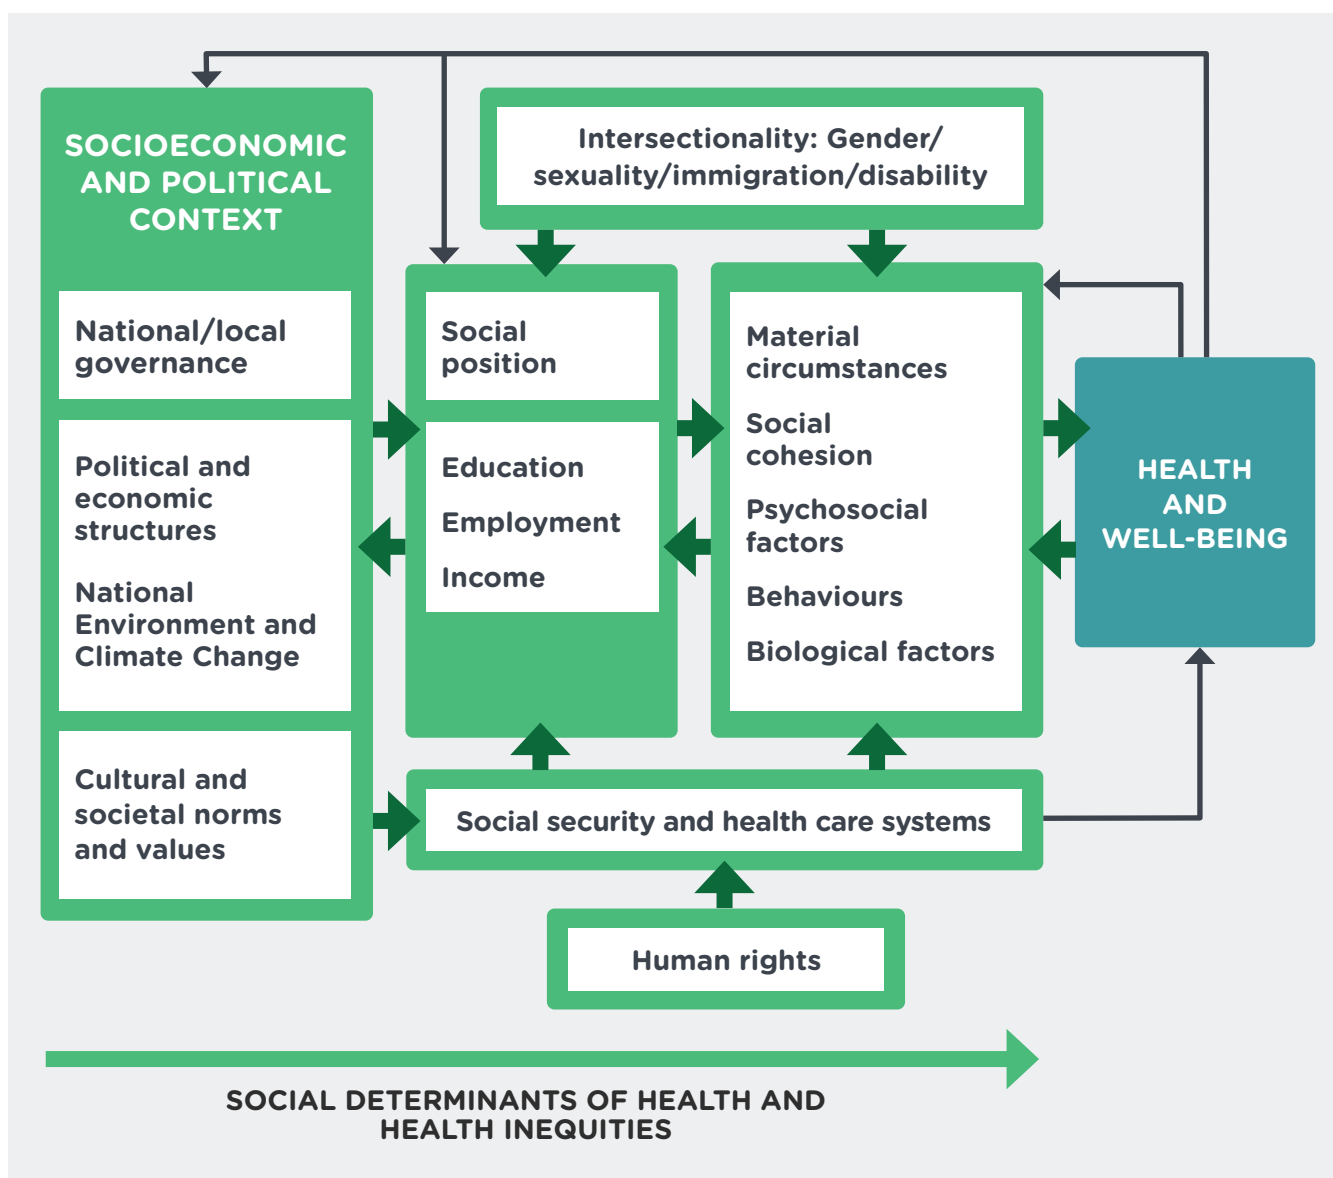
SOCIOECONOMIC AND POLITICAL CONTEXT

National/local governance

Political and economic structures

National Environment and Climate Change

Cultural and societal norms and values

Intersectionality: Gender/ sexuality/immigration/disability

Social position

Education

Employment

Income

Material circumstances

Social cohesion

Psychosocial factors

Behaviours

Biological factors

HEALTH AND WELL-BEING

Social security and health care systems

Human rights

SOCIAL DETERMINANTS OF HEALTH AND HEALTH INEQUITIES